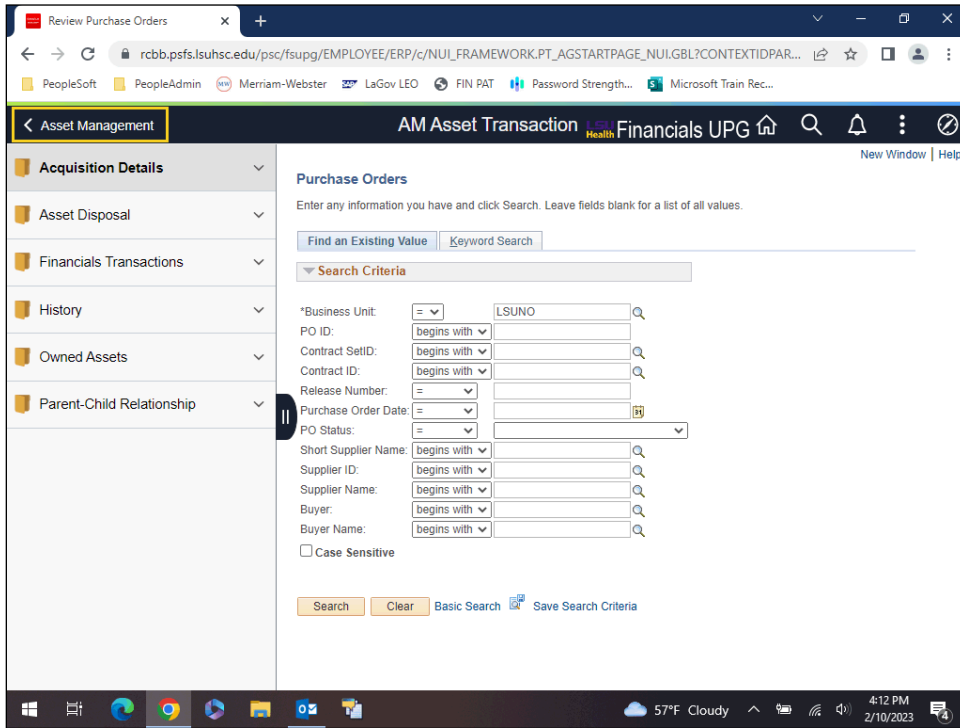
Review Purchase Orders ×  +

rcbb.psfs.lsuhsc.edu/psc/fsupg/EMPLOYEE/ERP/c/NUI_FRAMEWORK.PT_AGSTARTPAGE_NUI.GBL?CONTEXTIDPAR...

PeopleSoft  PeopleAdmin  Merriam-Webster  LaGov LEO  FIN PAT  Password Strength...  Microsoft Train Rec...

< Asset Management

AM Asset Transaction  LSU Health Financials UPG

New Window | Help

Acquisition Details
Asset Disposal
Financials Transactions
History
Owned Assets
Parent-Child Relationship

Purchase Orders

Enter any information you have and click Search. Leave fields blank for a list of all values.

Find an Existing Value | Keyword Search

Search Criteria

| | | |
|---|---|---|
| *Business Unit: | = | LSUNO |
| PO ID: | begins with | |
| Contract SetID: | begins with | |
| Contract ID: | begins with | |
| Release Number: | = | |
| Purchase Order Date: | = | |
| PO Status: | = | |
| Short Supplier Name: | begins with | |
| Supplier ID: | begins with | |
| Supplier Name: | begins with | |
| Buyer: | begins with | |
| Buyer Name: | begins with | |

Case Sensitive

Search  Clear  Basic Search  Save Search Criteria

57°F Cloudy  4:12 PM 2/10/2023  4